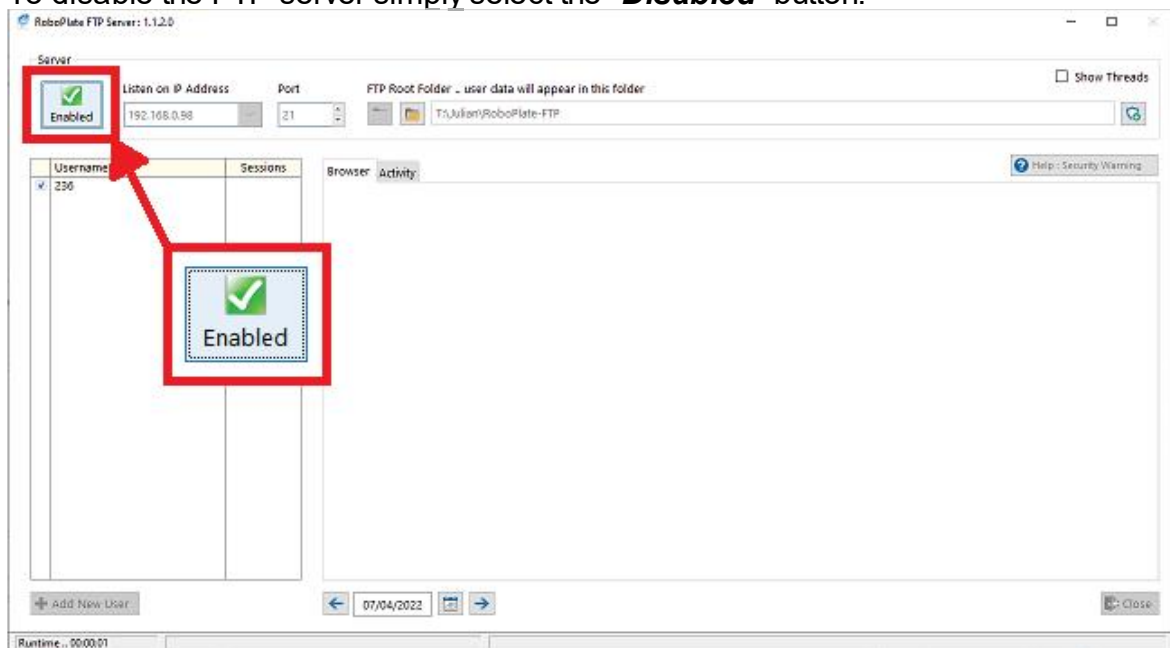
To disable the FTP server simply select the "Disabled" button.

RoboPlate FTP Server: 1.1.2.0

Server

Enabled

Listen on IP Address

192.168.0.98

Port

21

FTP Root Folder .. user data will appear in this folder

T:\Julian\RoboPlate-FTP

Show Threads

Username

Sessions

236

Enabled

Browser

Activity

Help : Security Warning

Add New User

07/04/2022

Close

Runtime .. 00:00:01